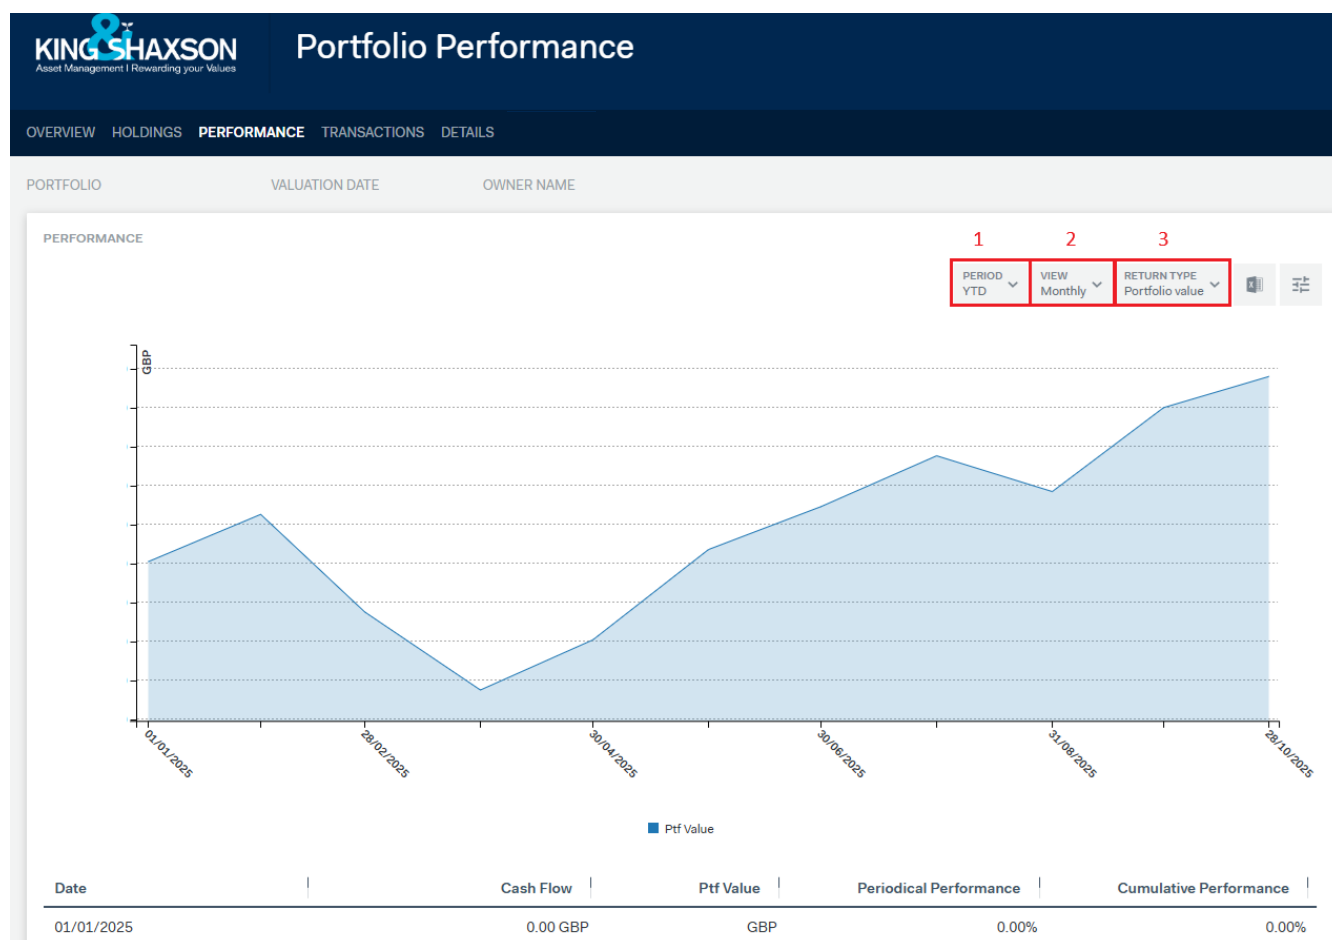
KING&SHAXSON
Asset Management I Rewarding your Values

Portfolio Performance

OVERVIEW HOLDINGS PERFORMANCE TRANSACTIONS DETAILS

PORTFOLIO VALUATION DATE OWNER NAME

PERFORMANCE

1 2 3

PERIOD
YTD

VIEW
Monthly

RETURN TYPE
Portfolio value

GBP

01/01/2025 28/02/2025 30/04/2025 30/06/2025 31/08/2025 28/10/2025

Ptf Value

| Date | Cash Flow | Ptf Value | Periodical Performance | Cumulative Performance |
|---|---|---|---|---|
| 01/01/2025 | 0.00 GBP | GBP | 0.00% | 0.00% |